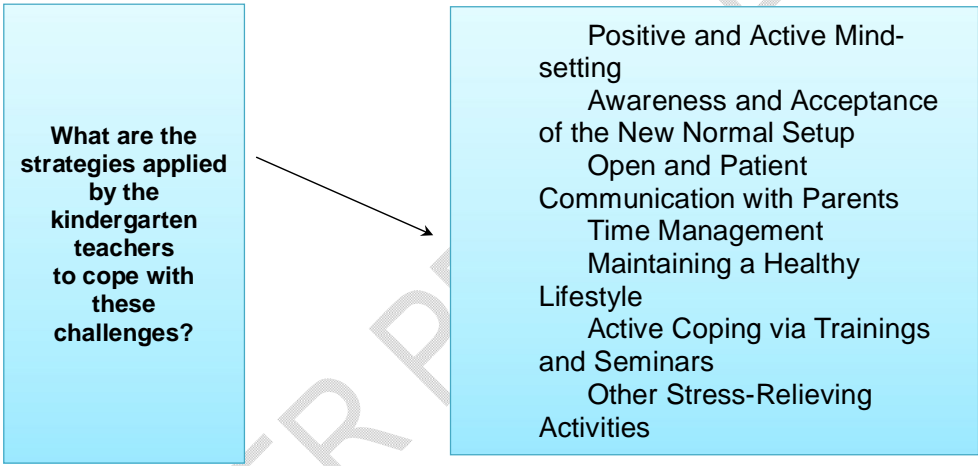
What are the strategies applied by the kindergarten teachers to cope with these challenges?

Positive and Active Mind-setting
Awareness and Acceptance of the New Normal Setup
Open and Patient Communication with Parents
Time Management
Maintaining a Healthy Lifestyle
Active Coping via Trainings and Seminars
Other Stress-Relieving Activities